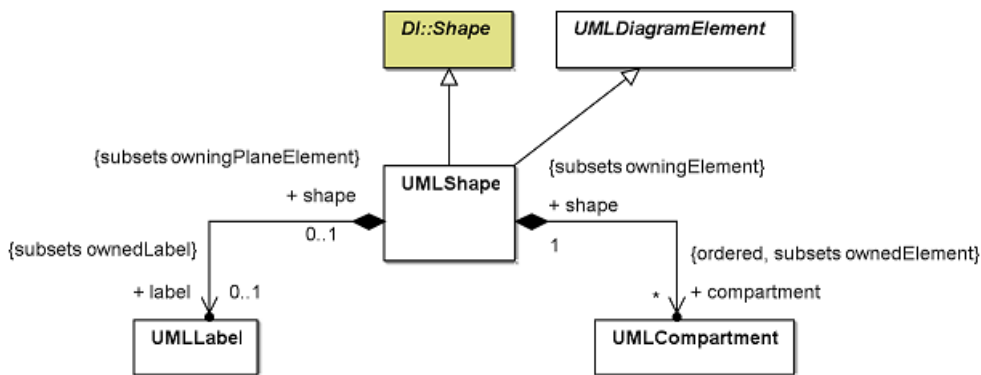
DI::Shape

UMLDiagramElement

{subsets owningPlaneElement}

UMLShape

{subsets owningElement}

+ shape

0..1

+ shape

1

{subsets ownedLabel}

{ordered, subsets ownedElement}

+ label

0..1

*

+ compartment

UMLLabel

UMLCompartment